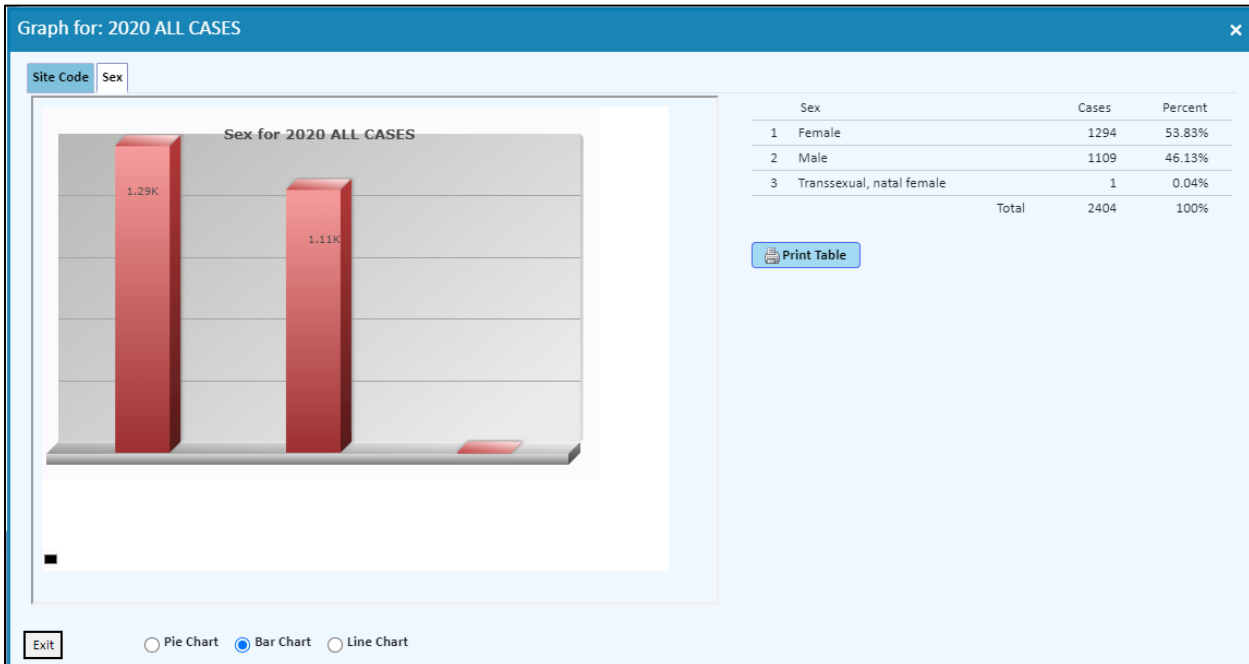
Graph for: 2020 ALL CASES

×

Site Code Sex

Sex for 2020 ALL CASES

1.29K

1.11K

| | Sex | | Cases | Percent |
|---|---|---|---|---|
| 1 | Female | | 1294 | 53.83% |
| 2 | Male | | 1109 | 46.13% |
| 3 | Transsexual, natal female | | 1 | 0.04% |
| | | Total | 2404 | 100% |

Print Table

Exit

Pie Chart Bar Chart Line Chart